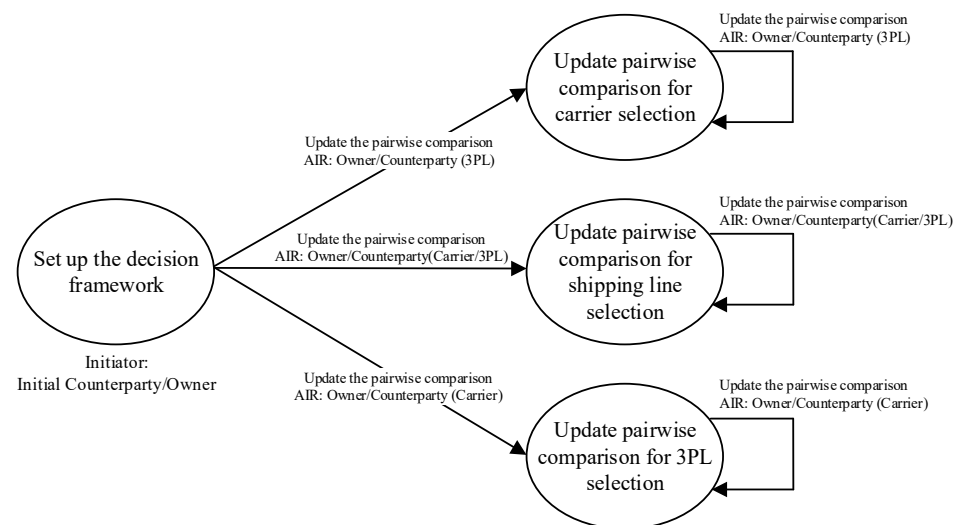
Update the pairwise comparison
AIR: Owner/Counterparty (3PL)

Update pairwise comparison for carrier selection

Update the pairwise comparison
AIR: Owner/Counterparty (3PL)

Update the pairwise comparison
AIR: Owner/Counterparty(Carrier/3PL)

Update the pairwise comparison
AIR: Owner/Counterparty(Carrier/3PL)

Set up the decision framework

Update pairwise comparison for shipping line selection

Initiator:
Initial Counterparty/Owner

Update the pairwise comparison
AIR: Owner/Counterparty (Carrier)

Update the pairwise comparison
AIR: Owner/Counterparty (Carrier)

Update pairwise comparison for 3PL selection